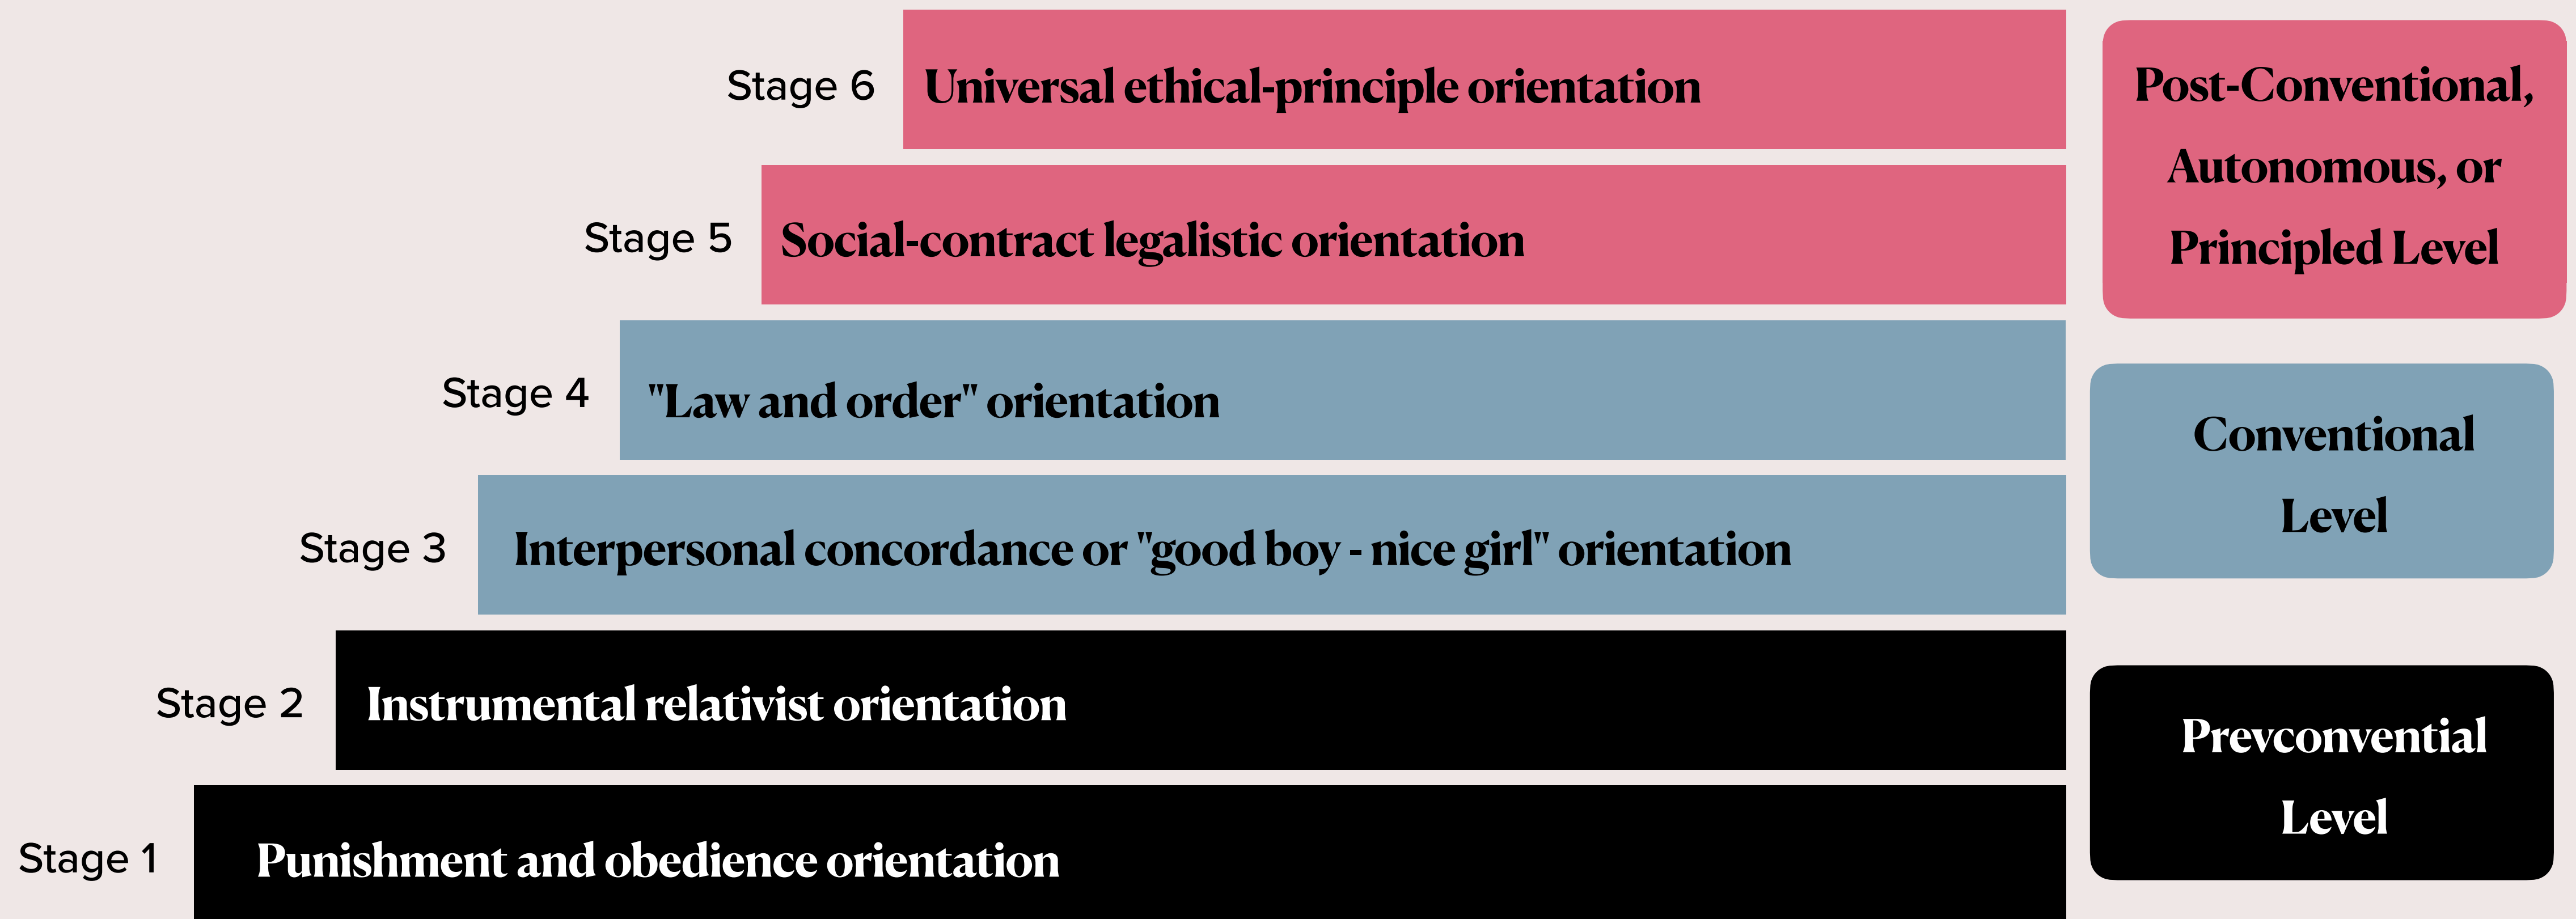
Stage 6 Universal ethical-principle orientation

Stage 5 Social-contract legalistic orientation

Post-Conventional, Autonomous, or Principled Level

Stage 4 "Law and order" orientation

Stage 3 Interpersonal concordance or "good boy - nice girl" orientation

Conventional Level

Stage 2 Instrumental relativist orientation

Stage 1 Punishment and obedience orientation

Prevconvential Level